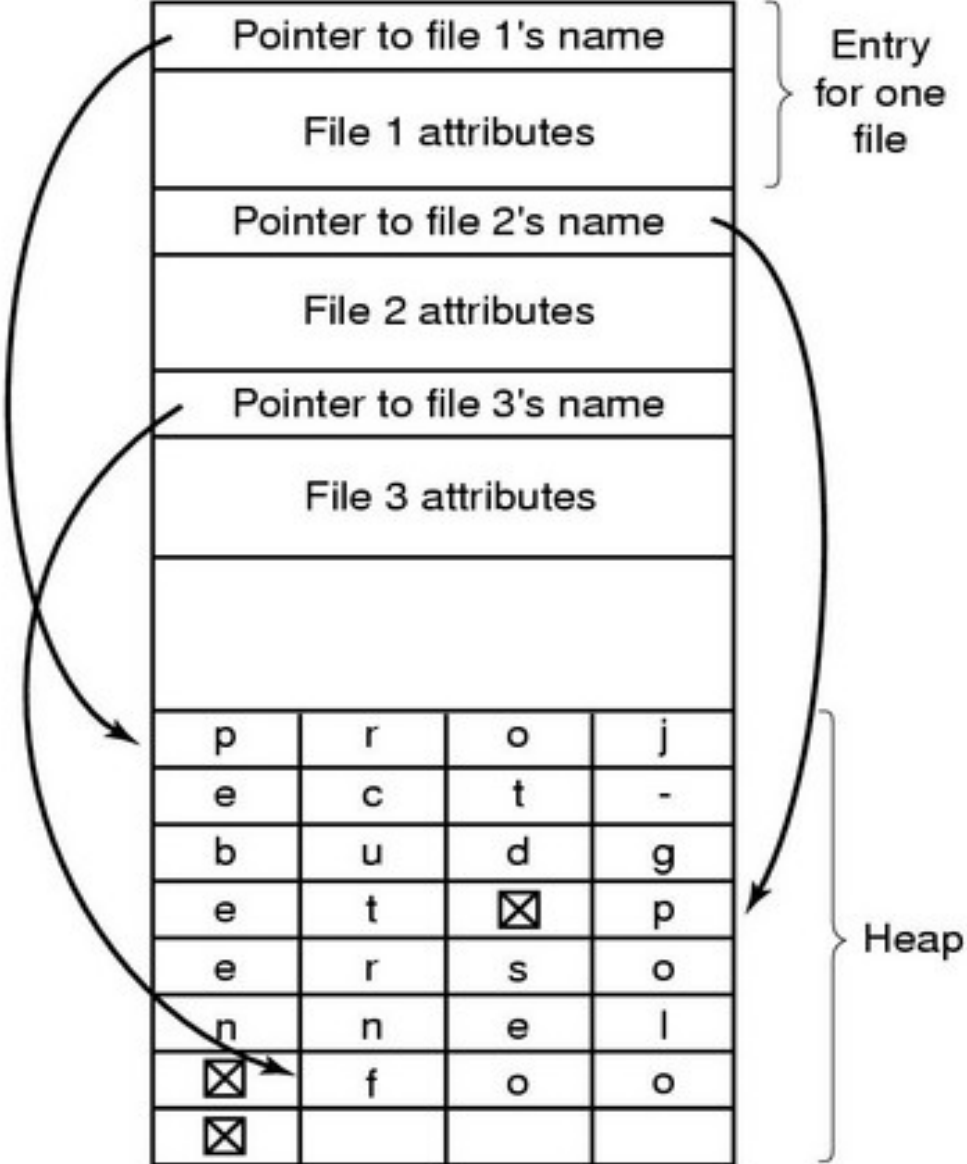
Pointer to file 1's name

File 1 attributes

Entry for one file

Pointer to file 2's name

File 2 attributes

Pointer to file 3's name

File 3 attributes

| p | r | o | j |
|---|---|---|---|
| e | c | t | - |
| b | u | d | g |
| e | t | ⊠ | p |
| e | r | s | o |
| n | n | e | l |
| ⊠ | f | o | o |
| ⊠ | | | |

Heap